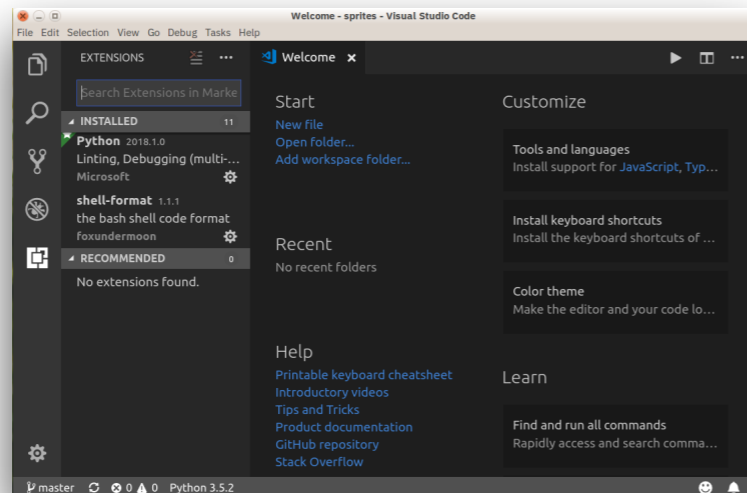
Welcome - sprites - Visual Studio Code

File Edit Selection View Go Debug Tasks Help

EXTENSIONS

Search Extensions in Marke

INSTALLED 11

Python 2018.1.0
Linting, Debugging (multi-...
Microsoft

shell-format 1.1.1
the bash shell code format
foxundermoon

RECOMMENDED 0

No extensions found.

Welcome ×

Start
New file
Open folder...
Add workspace folder...

Recent
No recent folders

Help
Printable keyboard cheatsheet
Introductory videos
Tips and Tricks
Product documentation
GitHub repository
Stack Overflow

Customize

Tools and languages
Install support for JavaScript, Typ...

Install keyboard shortcuts
Install the keyboard shortcuts of ...

Color theme
Make the editor and your code lo...

Learn

Find and run all commands
Rapidly access and search comma...

master ⊗ 0 ⚠ 0 Python 3.5.2